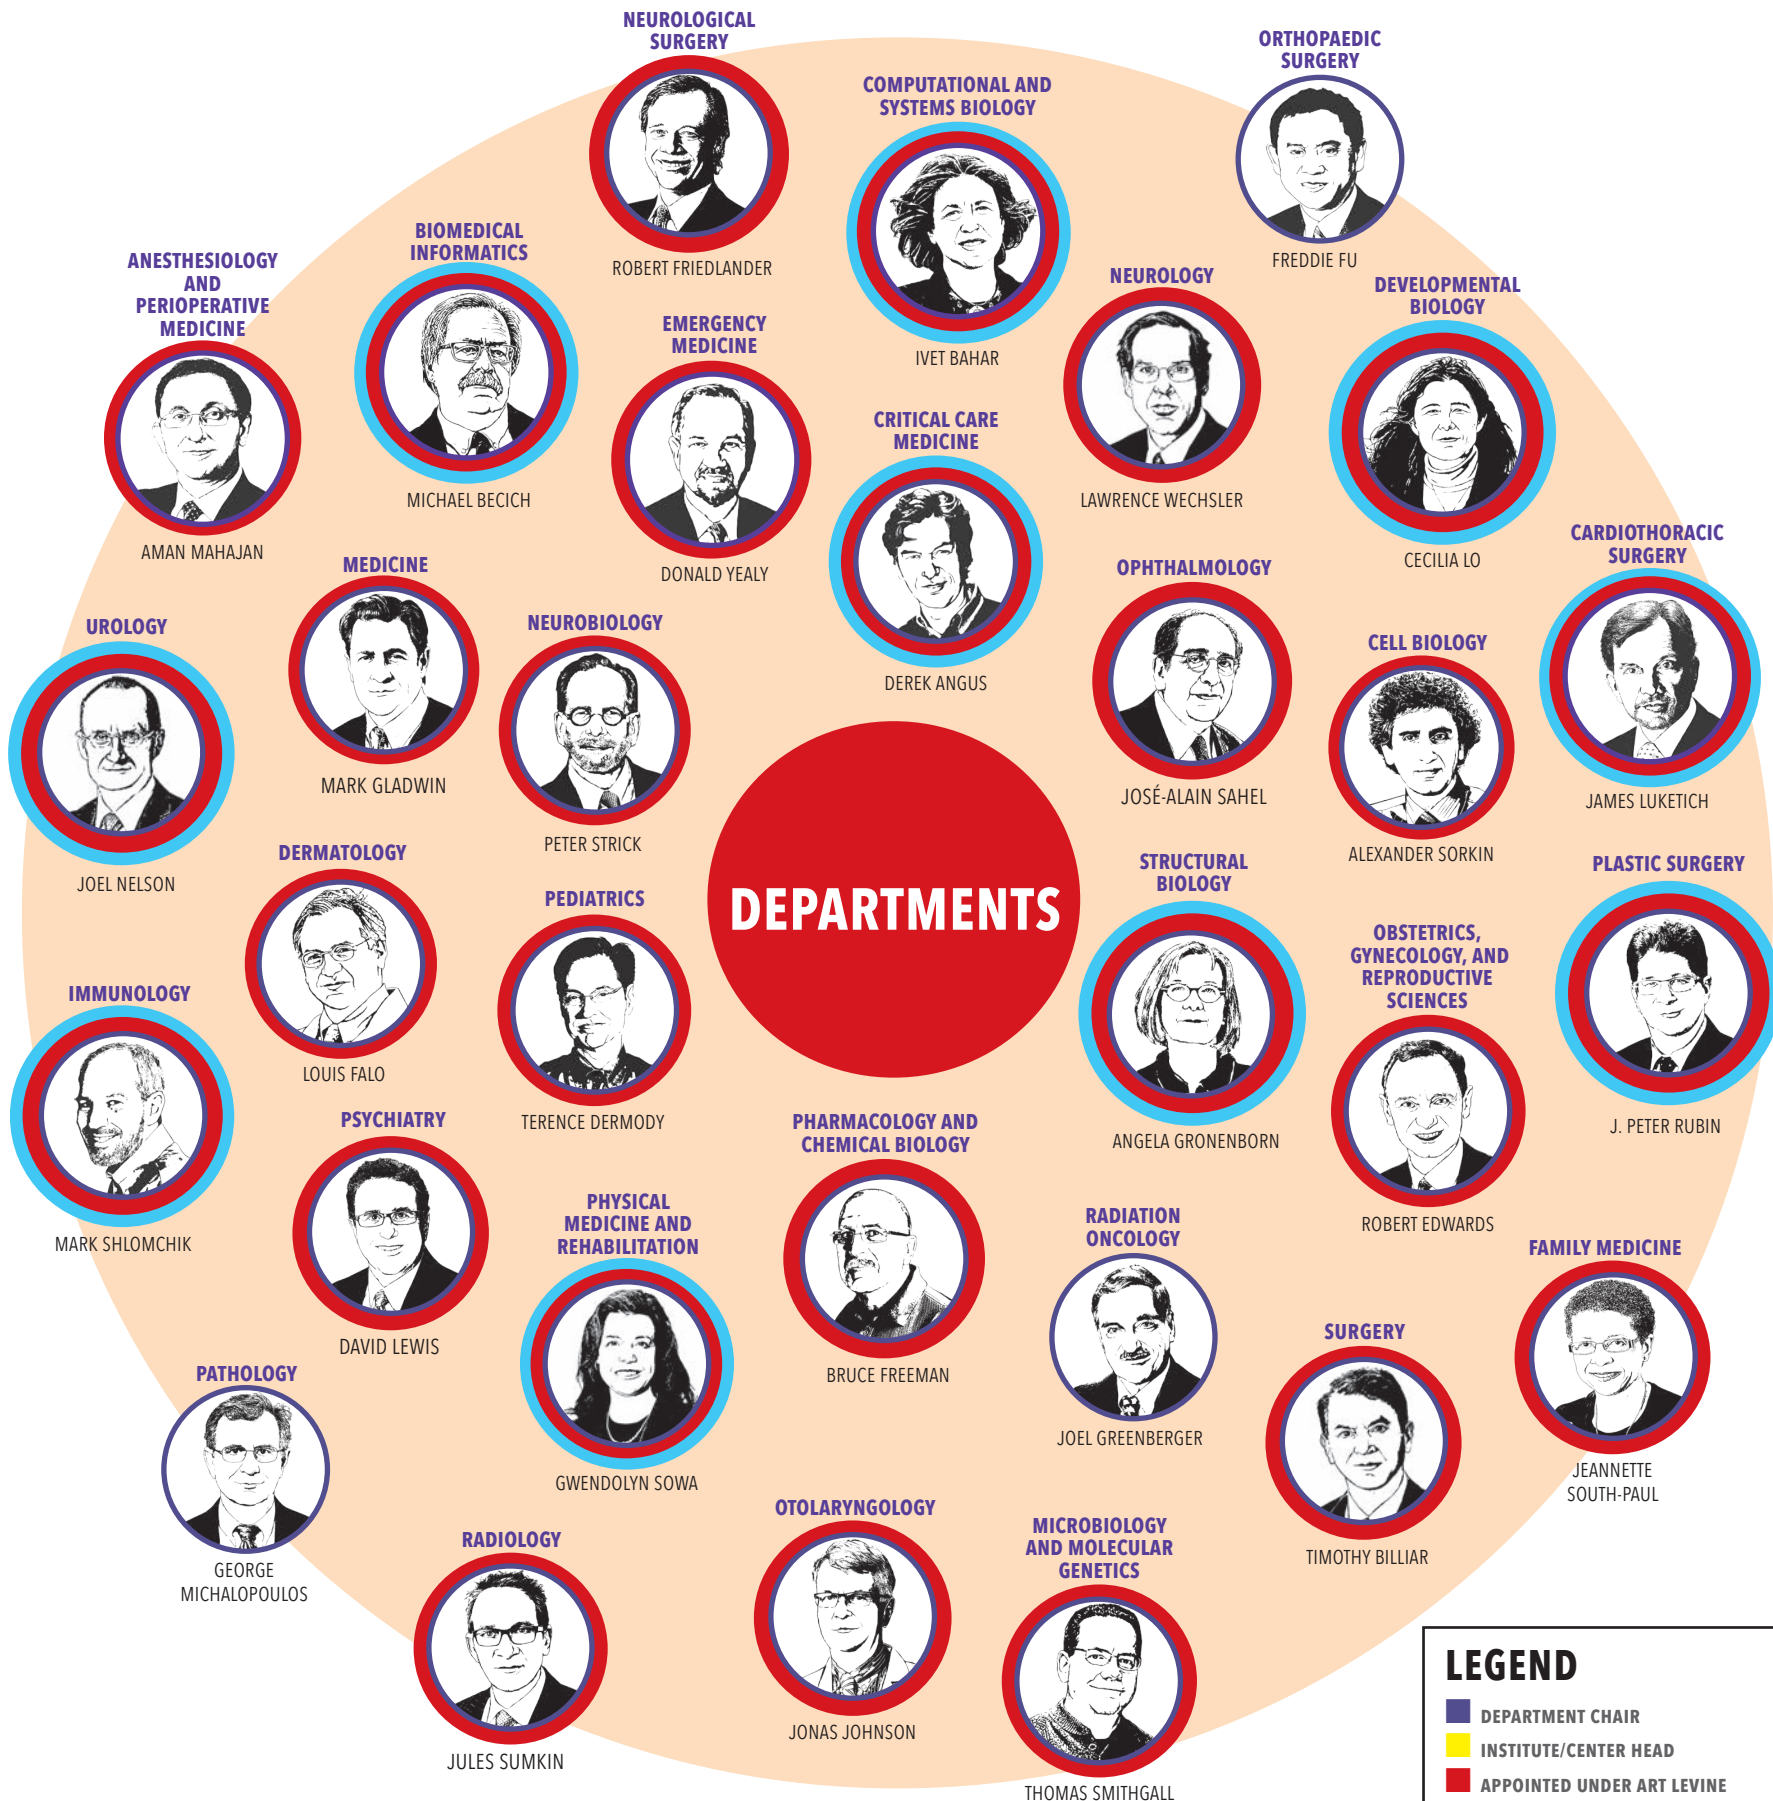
NEUROLOGICAL SURGERY
ROBERT FRIEDLANDER

COMPUTATIONAL AND SYSTEMS BIOLOGY
IVET BAHAR

ORTHOPAEDIC SURGERY
FREDDIE FU

ANESTHESIOLOGY AND PERIOPERATIVE MEDICINE
AMAN MAHAJAN

BIOMEDICAL INFORMATICS
MICHAEL BECICH

EMERGENCY MEDICINE
DONALD YEALY

NEUROLOGY
LAWRENCE WECHSLER

DEVELOPMENTAL BIOLOGY
CECILIA LO

CRITICAL CARE MEDICINE
DEREK ANGUS

MEDICINE
MARK GLADWIN

UROLOGY
JOEL NELSON

NEUROBIOLOGY
PETER STRICK

OPHTHALMOLOGY
JOSÉ-ALAIN SAHEL

CELL BIOLOGY
ALEXANDER SORKIN

CARDIOTHORACIC SURGERY
JAMES LUKETICH

DEPARTMENTS

DERMATOLOGY
LOUIS FALO

PEDIATRICS
TERENCE DERMODY

STRUCTURAL BIOLOGY
ANGELA GRONENBORN

OBSTETRICS, GYNECOLOGY, AND REPRODUCTIVE SCIENCES
ROBERT EDWARDS

PLASTIC SURGERY
J. PETER RUBIN

IMMUNOLOGY
MARK SHLOMCHIK

PSYCHIATRY
DAVID LEWIS

PHARMACOLOGY AND CHEMICAL BIOLOGY
BRUCE FREEMAN

PHYSICAL MEDICINE AND REHABILITATION
GWENDOLYN SOWA

RADIATION ONCOLOGY
JOEL GREENBERGER

SURGERY
TIMOTHY BILLIAR

FAMILY MEDICINE
JEANNETTE SOUTH-PAUL

PATHOLOGY
GEORGE MICHALOPOULOS

RADIOLOGY
JULES SUMKIN

OTOLARYNGOLOGY
JONAS JOHNSON

MICROBIOLOGY AND MOLECULAR GENETICS
THOMAS SMITHGALL

LEGEND
DEPARTMENT CHAIR
INSTITUTE/CENTER HEAD
APPOINTED UNDER ART LEVINE